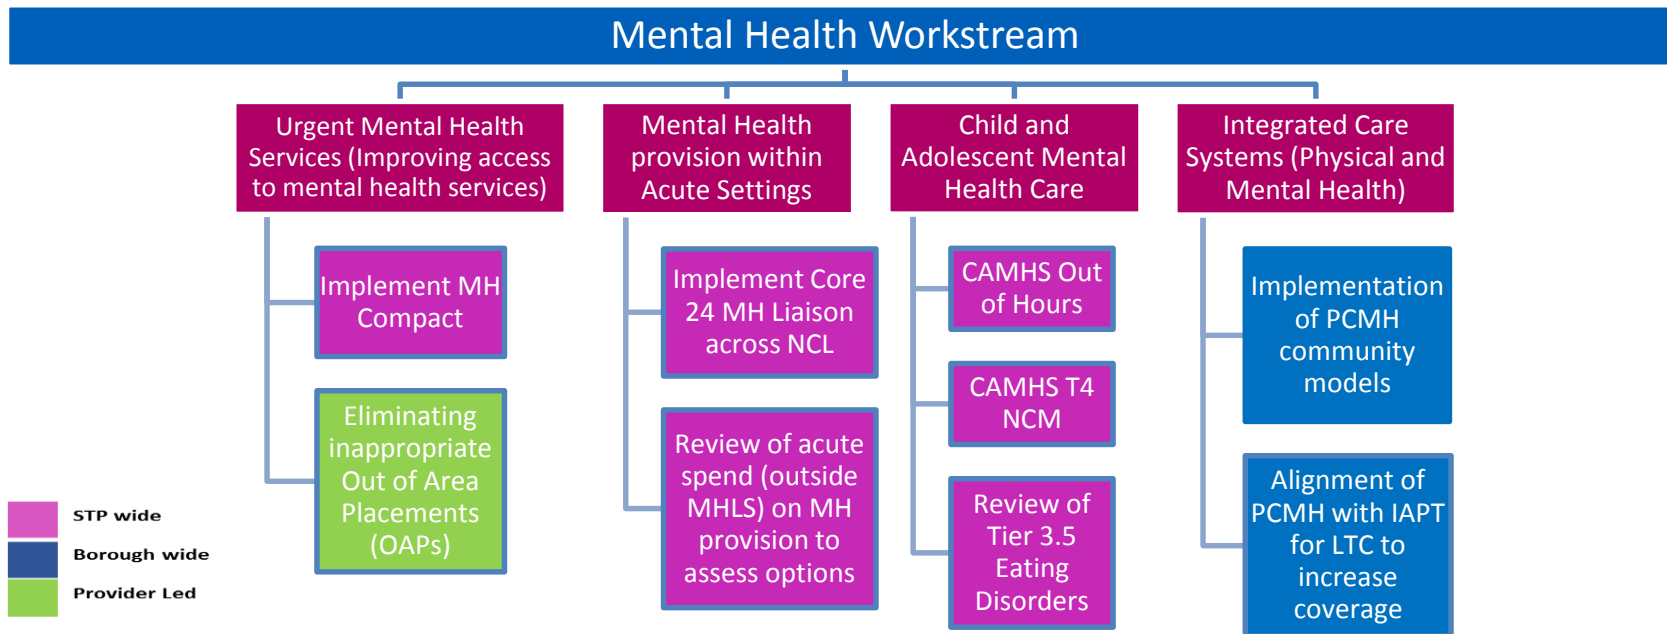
Mental Health Workstream

Urgent Mental Health Services (Improving access to mental health services)

Implement MH Compact

Eliminating inappropriate Out of Area Placements (OAPs)

Mental Health provision within Acute Settings

Implement Core 24 MH Liaison across NCL

Review of acute spend (outside MHLS) on MH provision to assess options

Child and Adolescent Mental Health Care

CAMHS Out of Hours

CAMHS T4 NCM

Review of Tier 3.5 Eating Disorders

Integrated Care Systems (Physical and Mental Health)

Implementation of PCMH community models

Alignment of PCMH with IAPT for LTC to increase coverage

STP wide
Borough wide
Provider Led